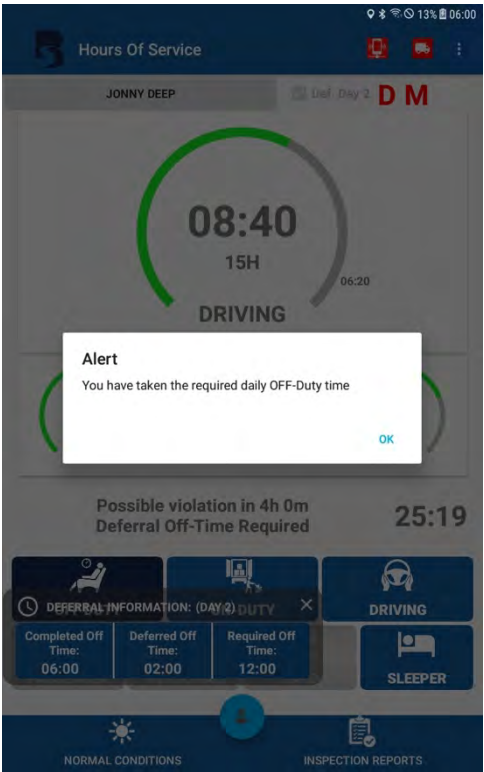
13% 06:00

Hours Of Service

JONNY DEEP

Def Day 2 D M

08:40

15H

06:20

DRIVING

Alert

You have taken the required daily OFF-Duty time

OK

Possible violation in 4h 0m
Deferral Off-Time Required

25:19

DEFERRAL INFORMATION: (DAY 2)

DUTY

DRIVING

| Completed Off Time: | Deferred Off Time: | Required Off Time: |
|---|---|---|
| 06:00 | 02:00 | 12:00 |

SLEEPER

NORMAL CONDITIONS

INSPECTION REPORTS